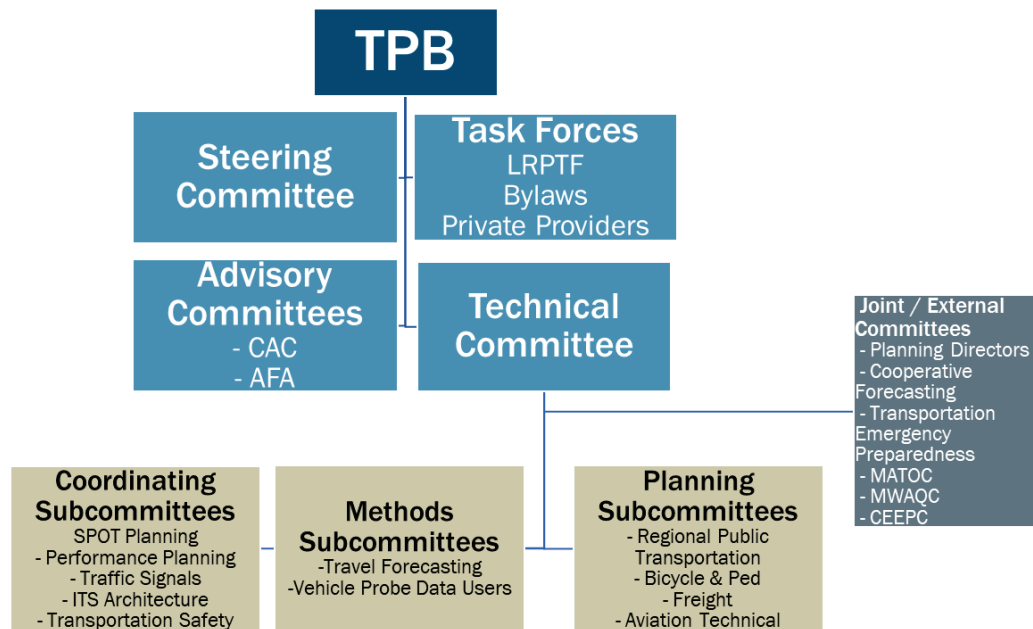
TPB

Steering Committee

Task Forces
LRPTF
Bylaws
Private Providers

Advisory Committees
- CAC
- AFA

Technical Committee

Joint / External Committees
- Planning Directors
- Cooperative Forecasting
- Transportation Emergency Preparedness
- MATOC
- MWAQC
- CEEPC

Coordinating Subcommittees
SPOT Planning
- Performance Planning
- Traffic Signals
- ITS Architecture
- Transportation Safety

Methods Subcommittees
-Travel Forecasting
-Vehicle Probe Data Users

Planning Subcommittees
- Regional Public Transportation
- Bicycle & Ped
- Freight
- Aviation Technical